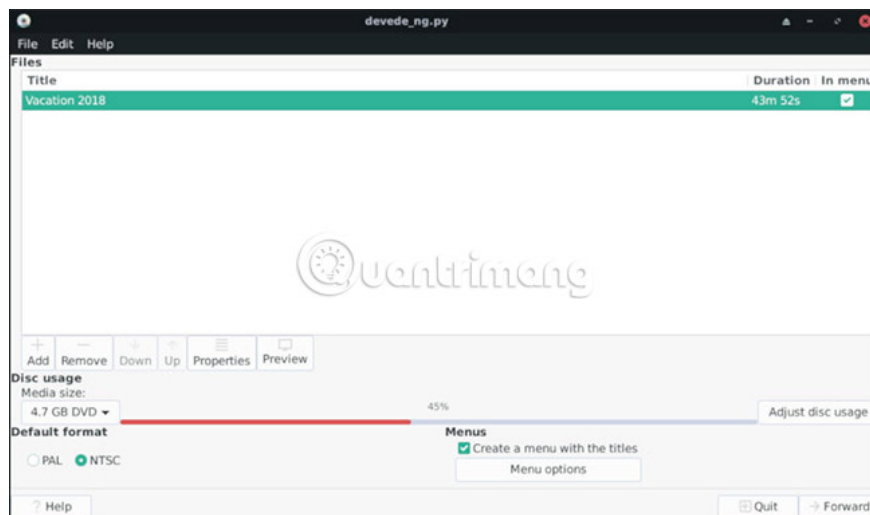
devede_ng.py

File Edit Help

Files

| Title | Duration | In menu |
|---|---|---|
| Vacation 2018 | 43m 52s | ☑ |

uantrimang

Add Remove Down Up Properties Preview

Disc usage

Media size:

4.7 GB DVD

45%

Adjust disc usage

Default format

PAL NTSC

Menus

Create a menu with the titles

Menu options

Help

Quit

Forward